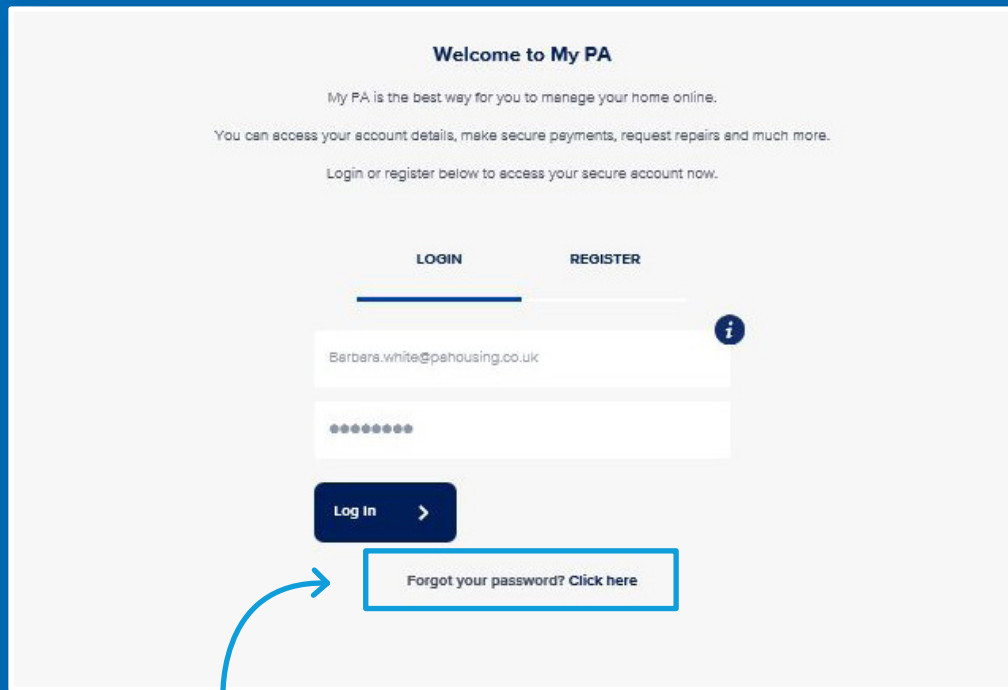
Welcome to My PA

My PA is the best way for you to manage your home online.

You can access your account details, make secure payments, request repairs and much more.

Login or register below to access your secure account now.

LOGIN

REGISTER

i

Barbara.white@pahousing.co.uk

••••••••

Log In

Forgot your password? Click here